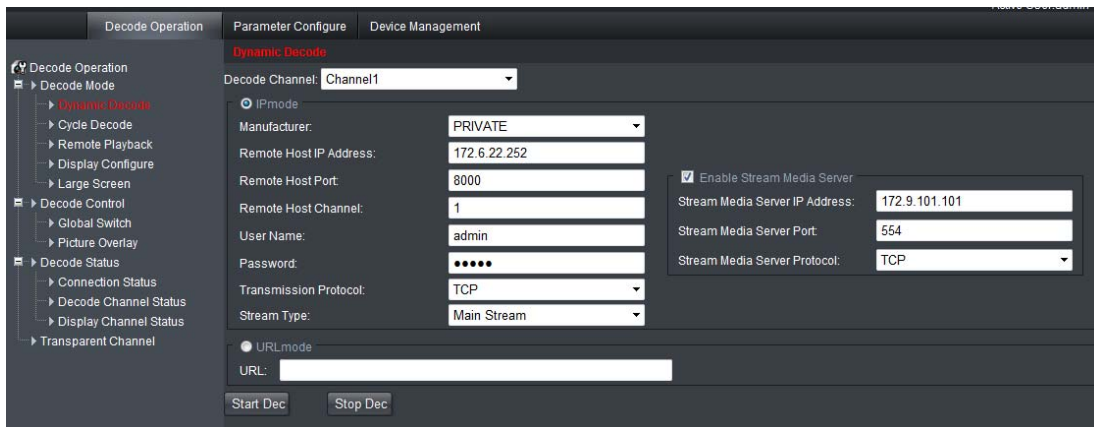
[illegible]

Decode Operation
Parameter Configure
Device Management

Decode Operation
Decode Mode
Dynamic Decode
Cycle Decode
Remote Playback
Display Configure
Large Screen
Decode Control
Global Switch
Picture Overlay
Decode Status
Connection Status
Decode Channel Status
Display Channel Status
Transparent Channel

Dynamic Decode

Decode Channel: Channel1

IPmode

Manufacturer: PRIVATE
Remote Host IP Address: 172.6.22.252
Remote Host Port: 8000
Remote Host Channel: 1
User Name: admin
Password: •••••
Transmission Protocol: TCP
Stream Type: Main Stream

Enable Stream Media Server
Stream Media Server IP Address: 172.9.101.101
Stream Media Server Port: 554
Stream Media Server Protocol: TCP

URLmode
URL:

Start Dec
Stop Dec